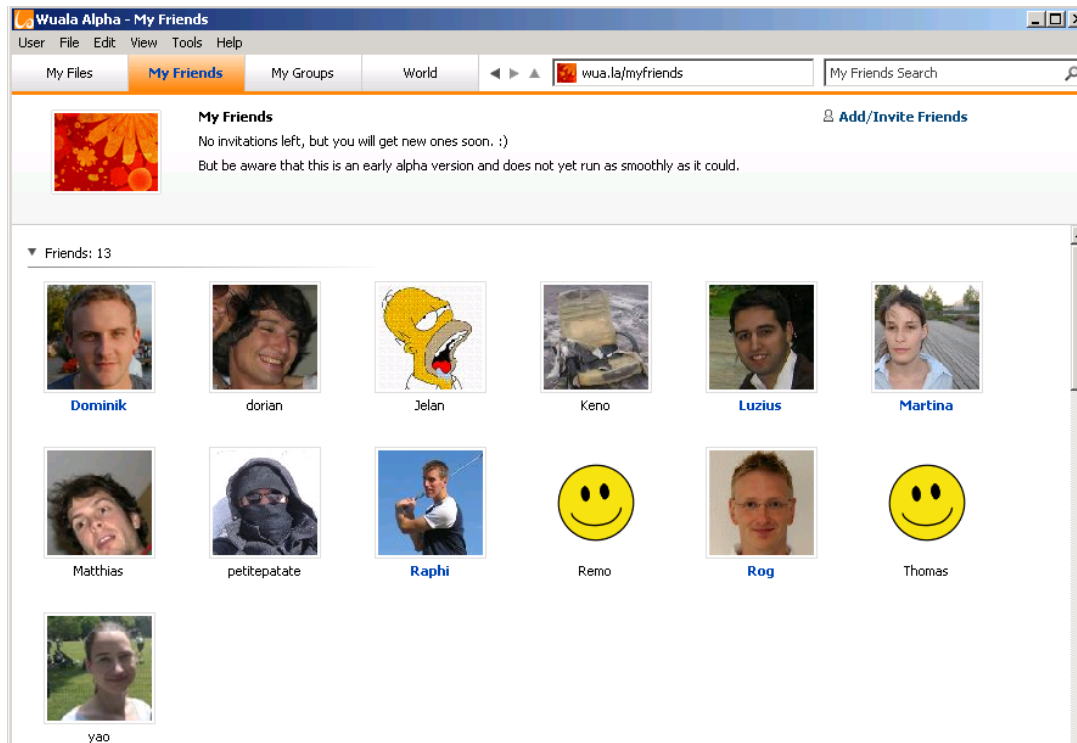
Wuala Alpha - My Friends

User File Edit View Tools Help

My Files | My Friends | My Groups | World

wua.la/myfriends

My Friends Search

My Friends

No invitations left, but you will get new ones soon. :)

But be aware that this is an early alpha version and does not yet run as smoothly as it could.

Add/Invite Friends

Friends: 13

Dominik dorian Jelan Keno Luzius Martina

Matthias petitepatate Raphi Remo Rog Thomas

yao